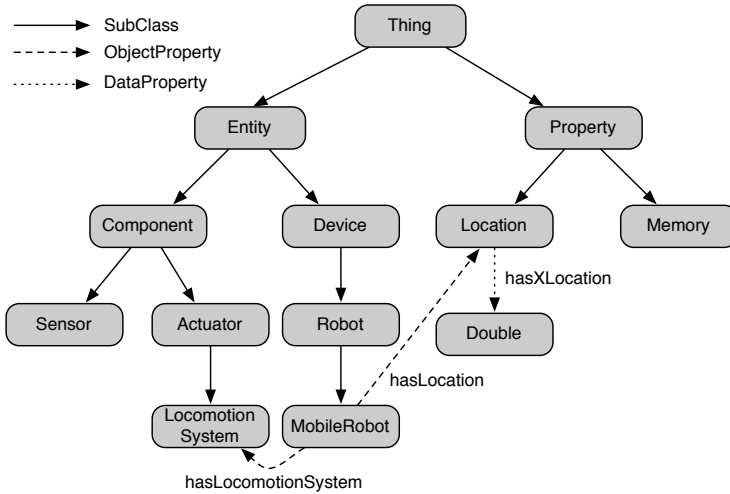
SubClass
ObjectProperty
DataProperty

Thing

Entity

Property

Component

Device

Location

Memory

hasXLocation

Sensor

Actuator

Robot

Double

hasLocation

Locomotion System

MobileRobot

hasLocomotionSystem